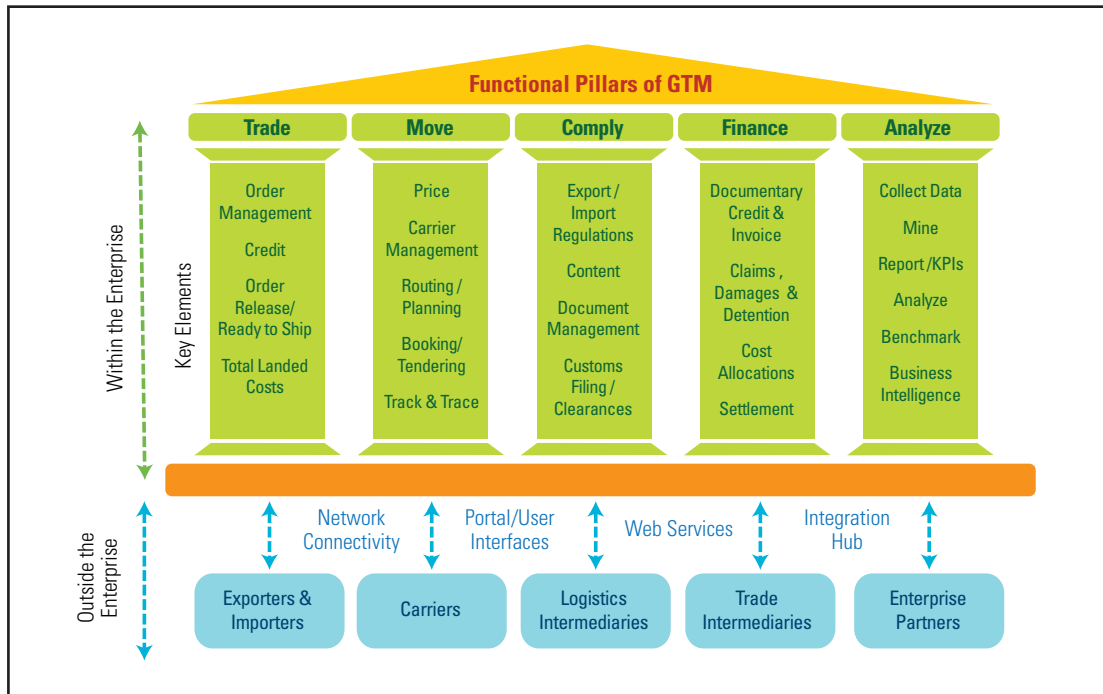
Functional Pillars of GTM

Trade
Move
Comply
Finance
Analyze

Within the Enterprise

Key Elements

Order Management
Credit
Order Release/ Ready to Ship
Total Landed Costs

Price
Carrier Management
Routing / Planning
Booking/ Tendering
Track & Trace

Export / Import Regulations
Content
Document Management
Customs Filing / Clearances

Documentary Credit & Invoice
Claims , Damages & Detention
Cost Allocations
Settlement

Collect Data
Mine
Report /KPIs
Analyze
Benchmark
Business Intelligence

Outside the Enterprise

Network Connectivity
Portal/User Interfaces
Web Services
Integration Hub

Exporters & Importers
Carriers
Logistics Intermediaries
Trade Intermediaries
Enterprise Partners